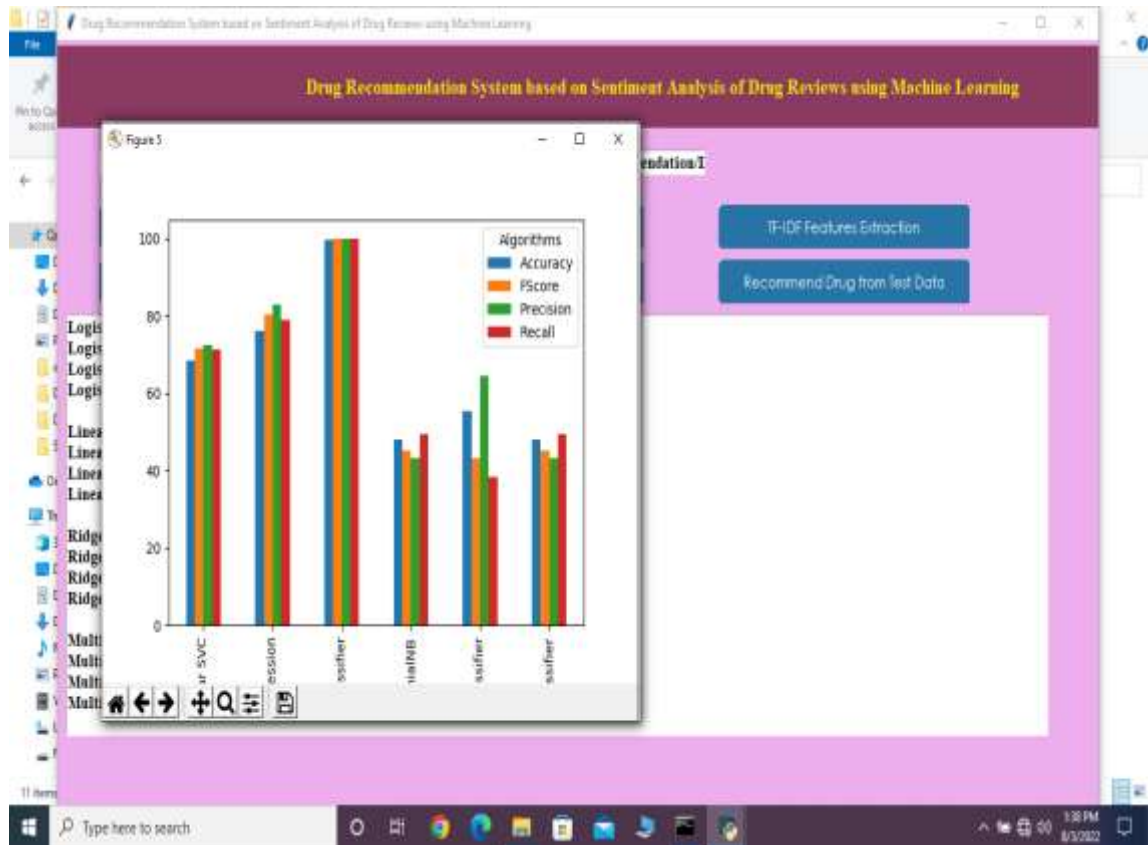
Drug Recommendation System based on Sentiment Analysis of Drug Reviews using Machine Learning

Drug Recommendation System based on Sentiment Analysis of Drug Reviews using Machine Learning

Figure 5

endation/I

TF-IDF Features Extraction

Recommend Drug from Test Data

Algorithms
Accuracy
FScore
Precision
Recall

100
80
60
40
20
0

ar SVC
ession
ssifier
ialNB
ssifier
ssifier

Logis
Logis
Logis
Logis

Linea
Linea
Linea
Linea

Ridge
Ridge
Ridge
Ridge

Multi
Multi
Multi
Multi

File

11 items

Type here to search

1:38 PM
8/3/2022